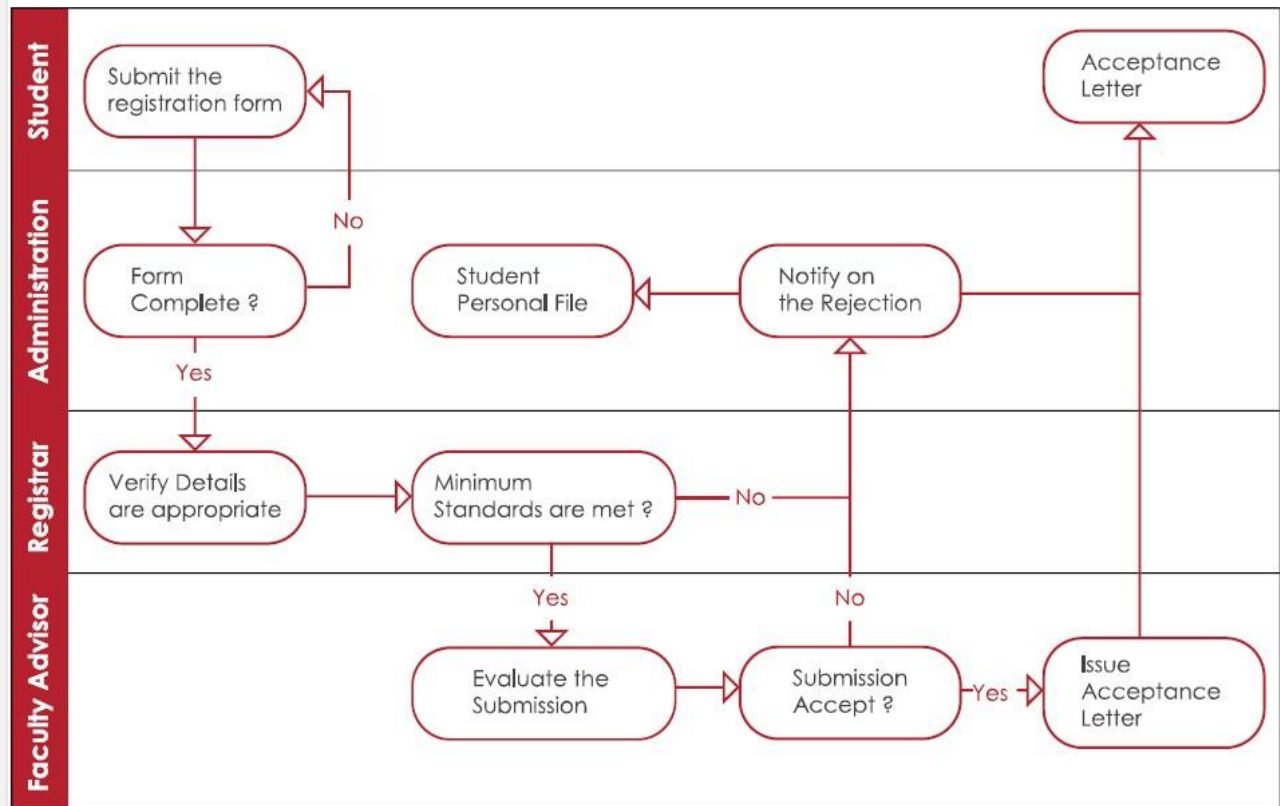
Student

Submit the registration form

Acceptance Letter

Administration

No

Form Complete ?

Student Personal File

Notify on the Rejection

Yes

Registrar

Verify Details are appropriate

Minimum Standards are met ?

No

Faculty Advisor

Yes

No

Evaluate the Submission

Submission Accept ?

Yes

Issue Acceptance Letter